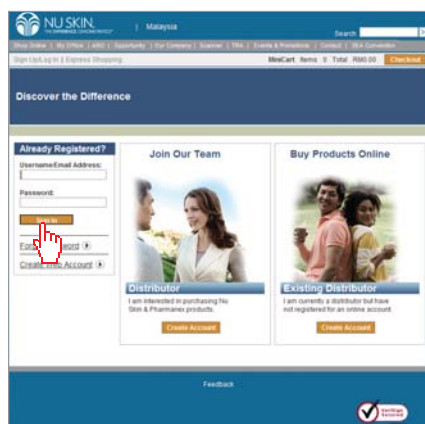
NU SKIN. THE EXPERIENCE. CONNECTED.™ | Malaysia

Search

Shop Online | My Office | ARC | Opportunity | Our Company | Scanner | TRA | Events & Promotions | Contact | SEA Convention

Sign Up/Log In | Express Shopping

MiniCart Items 0 Total RM0.00 Checkout

Discover the Difference

Already Registered?

Username/Email Address:

Password:

Sign In

Forgot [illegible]word

Create Web Account

Join Our Team

Distributor

I am interested in purchasing Nu Skin & Pharmanex products.

Create Account

Buy Products Online

Existing Distributor

I am currently a distributor but have not registered for an online account.

Create Account

Feedback

VeriSign Secured